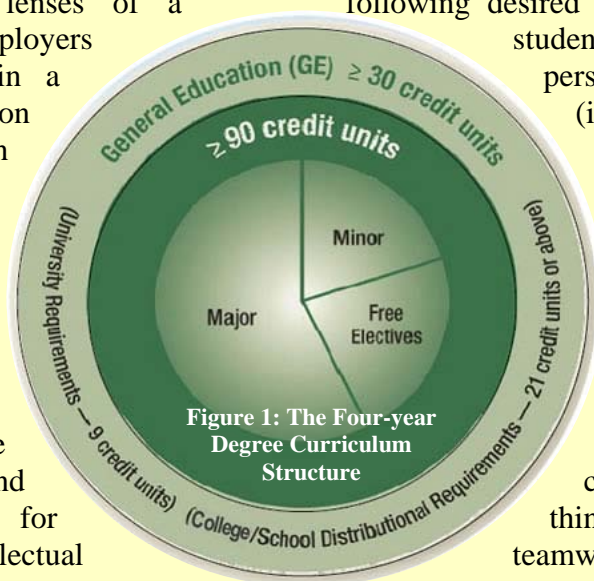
lenses of a
ployers
in a
on
n
e
nd
for
lectual

following desired
studen
pers
(i
c
thin
teamw

General Education (GE) $\geq 30$ credit units

$\geq 90$ credit units

Minor

Major

Free Electives

(University Requirements — 9 credit units)

(College/School Distributional Requirements — 21 credit units or above)

Figure 1: The Four-year Degree Curriculum Structure